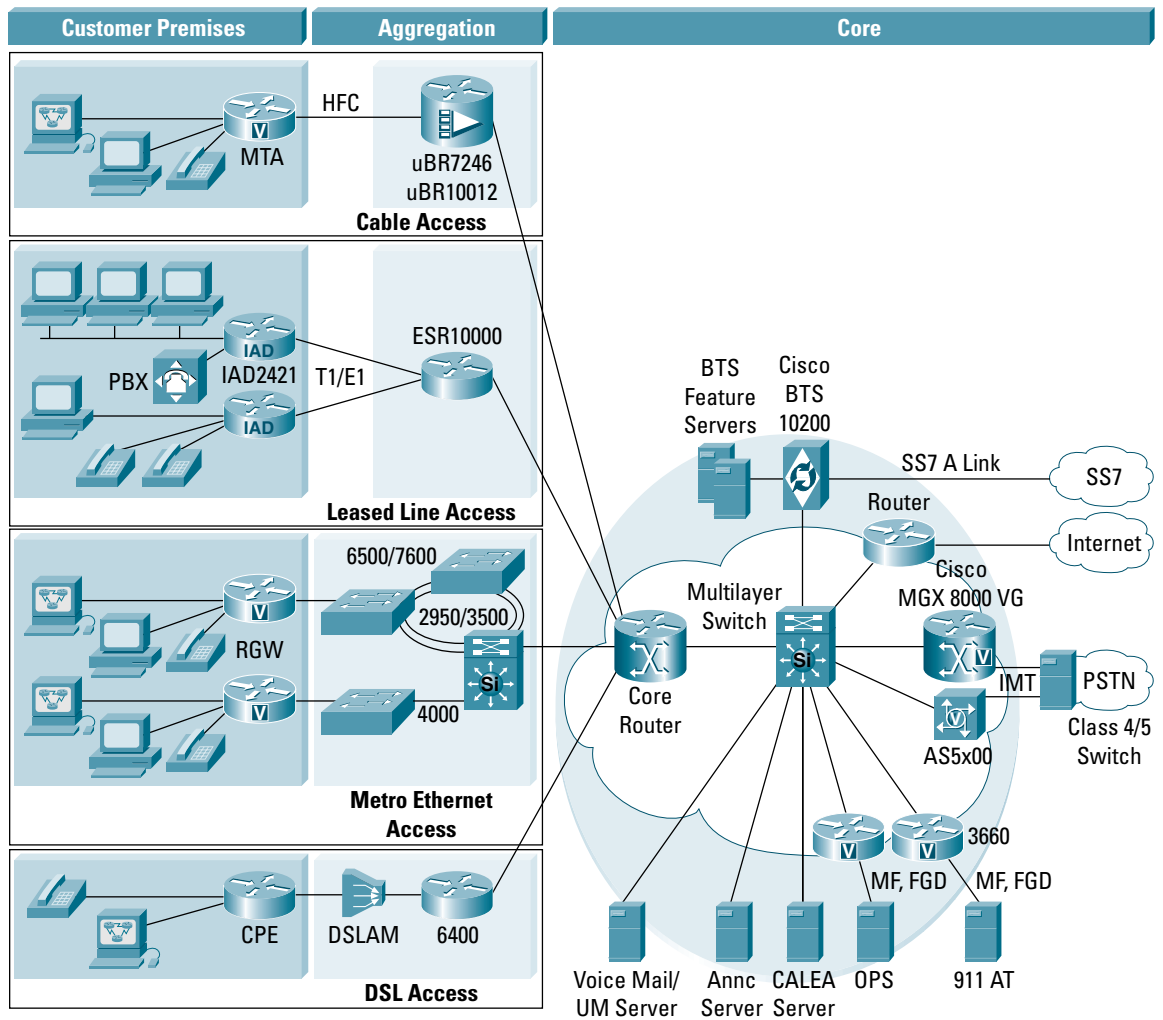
Customer Premises

Aggregation

Core

V

HFC

MTA

uBR7246
uBR10012

Cable Access

IAD

ESR10000

PBX

IAD2421

T1/E1

IAD

Leased Line Access

BTS
Feature
Servers

Cisco
BTS
10200

SS7 A Link

SS7

Router

Internet

6500/7600

V

2950/3500

Multilayer
Switch

Cisco
MGX 8000 VG

RGW

Si

Si

V

PSTN

IMT

V

4000

Core
Router

V

Class 4/5
Switch

AS5x00

Metro Ethernet
Access

V

V

3660

MF, FGD

MF, FGD

CPE

DSLAM

6400

DSL Access

Voice Mail/
UM Server

Annc
Server

CALEA
Server

OPS

911 AT